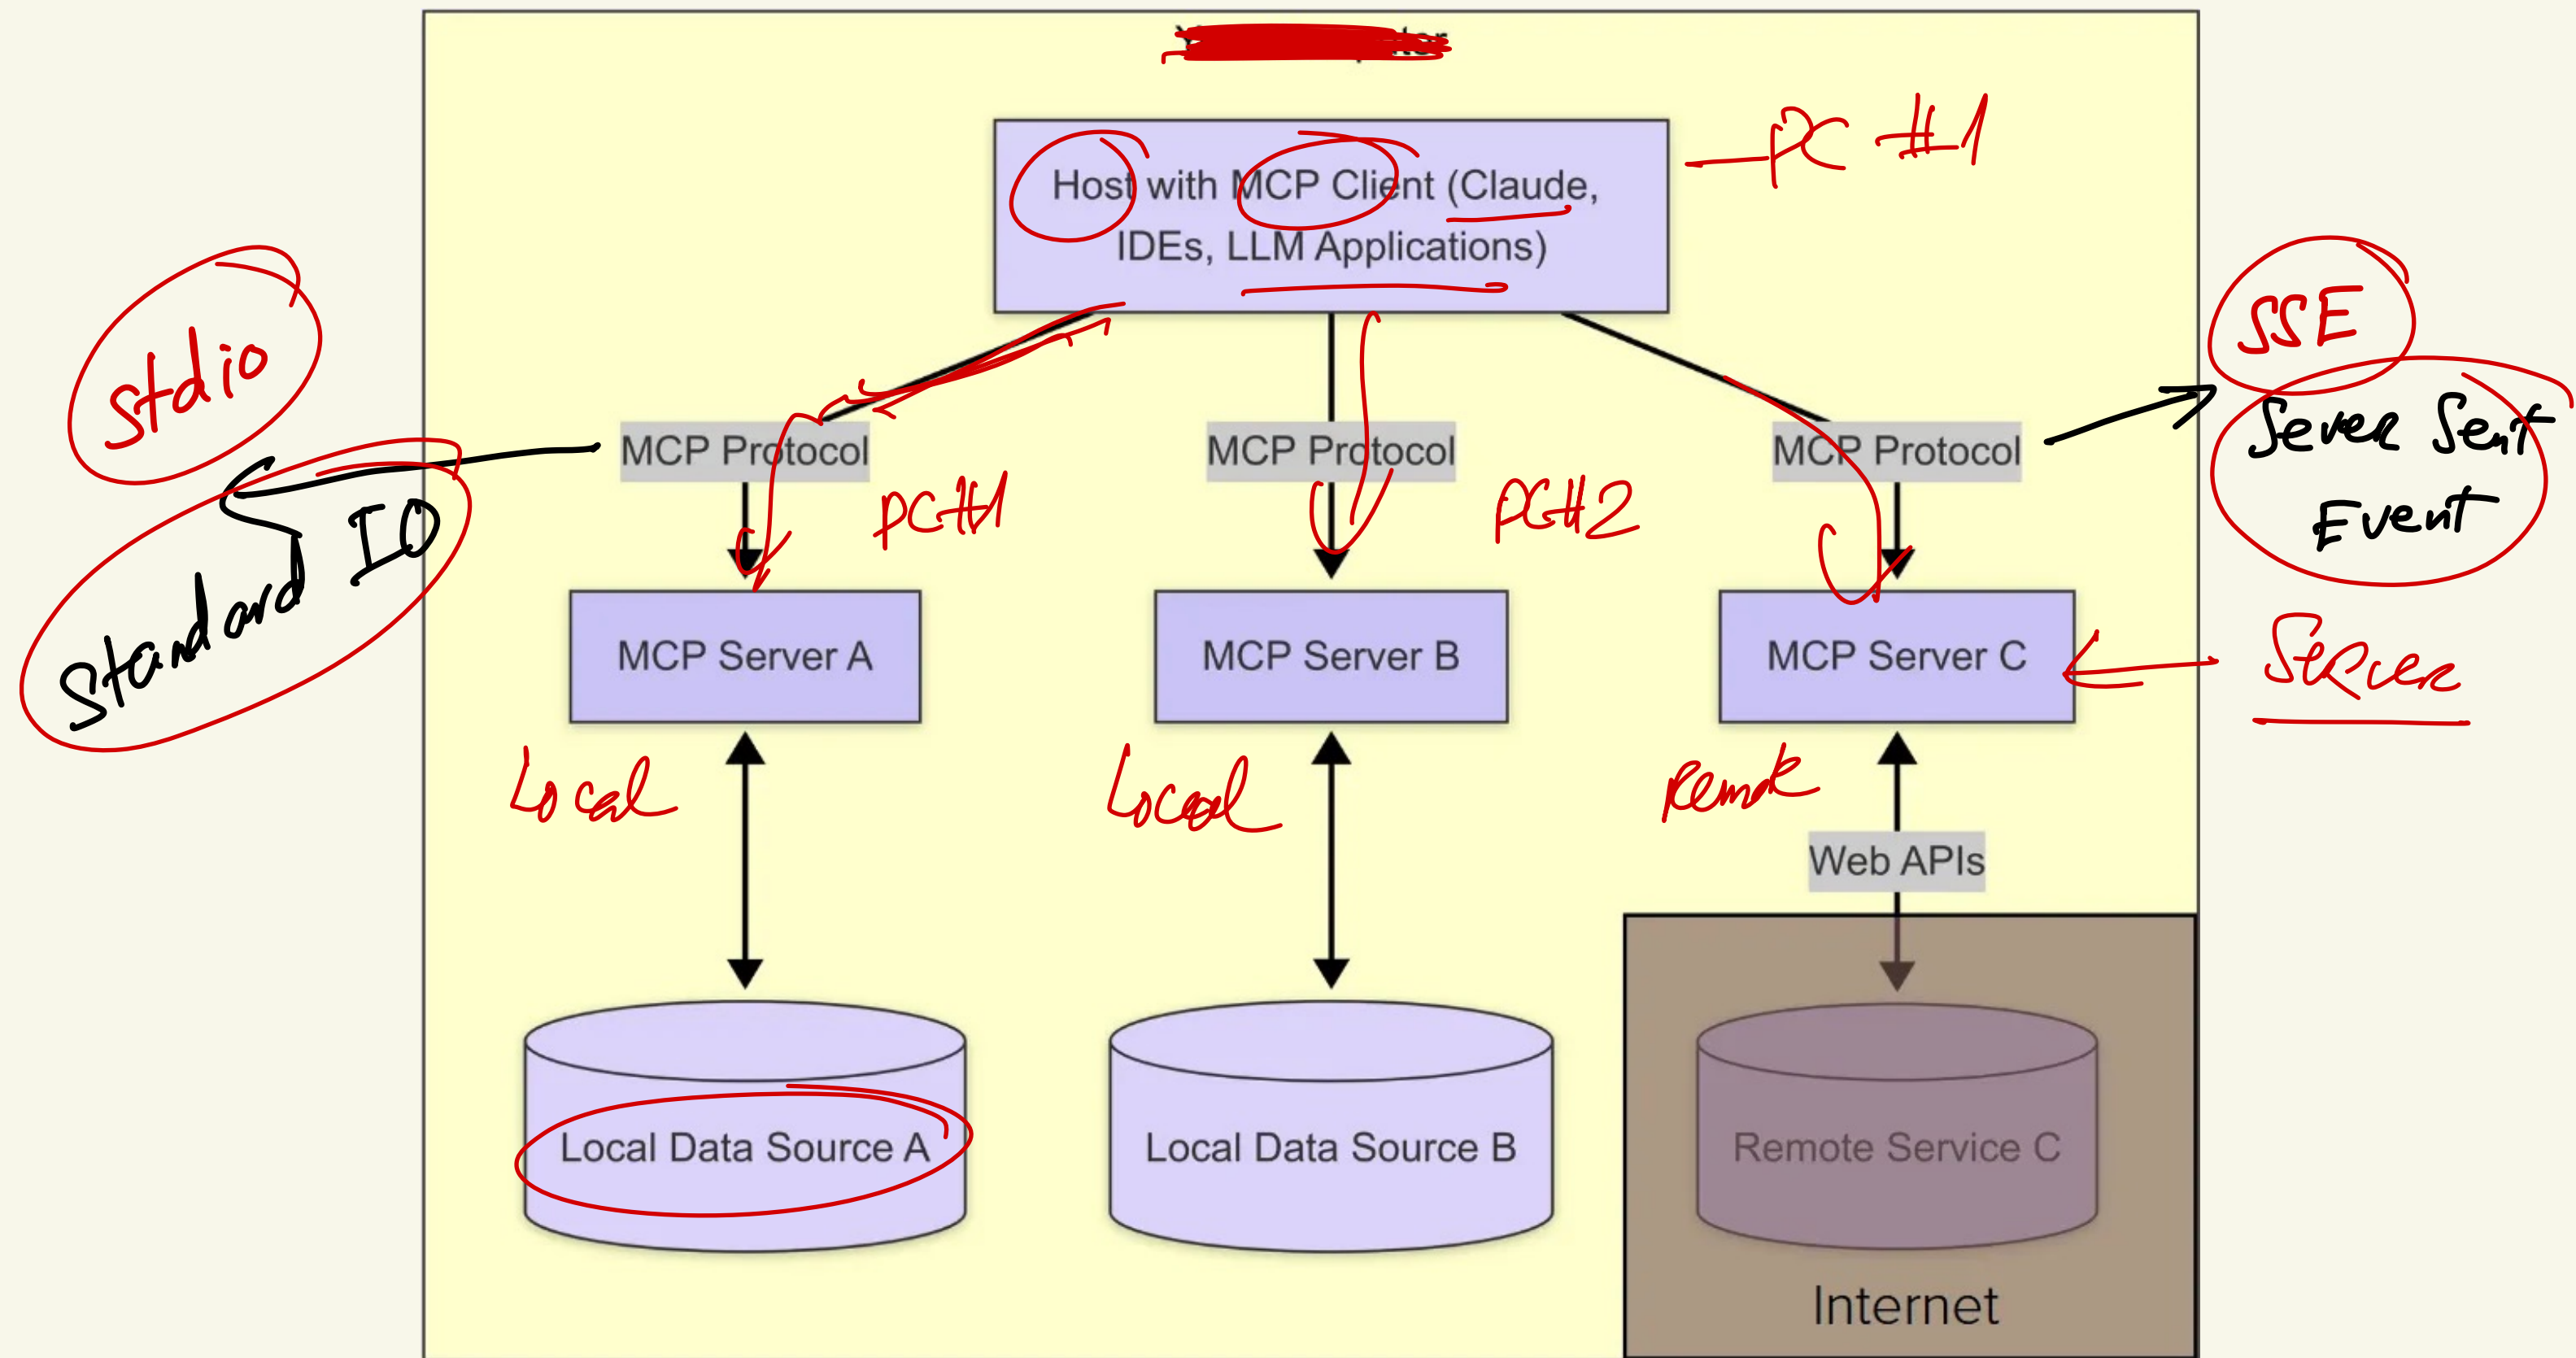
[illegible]

Host with MCP Client (Claude, IDEs, LLM Applications)

PC #1

stdio

Standard IO

MCP Protocol

MCP Protocol

MCP Protocol

SSE

Sever Sent Event

PC#1

PC#2

MCP Server A

MCP Server B

MCP Server C

Server

Local

Local

Remote

Web APIs

Local Data Source A

Local Data Source B

Remote Service C

Internet